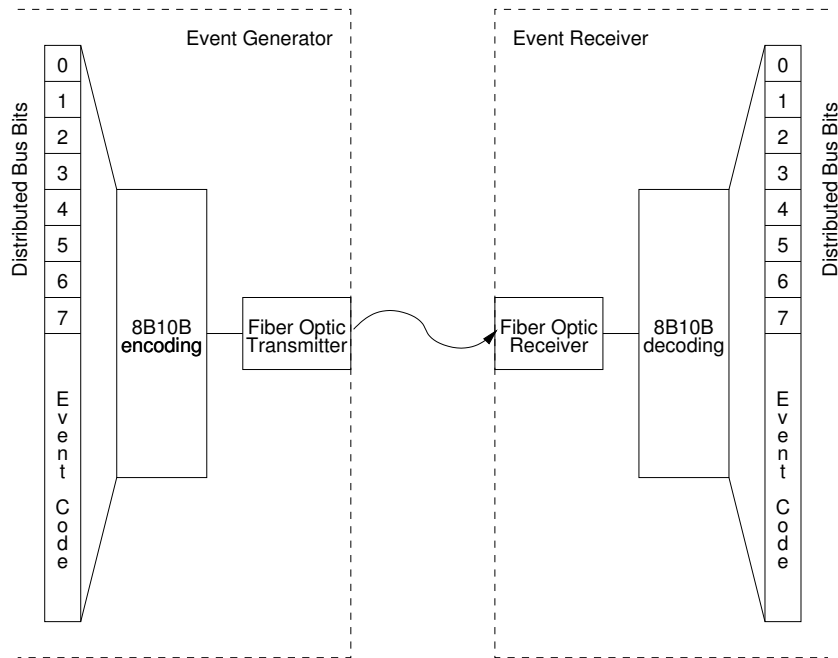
Event Generator

Distributed Bus Bits

0
1
2
3
4
5
6
7

Event Code

8B10B encoding

Fiber Optic Transmitter

Event Receiver

Fiber Optic Receiver

8B10B decoding

0
1
2
3
4
5
6
7

Event Code

Distributed Bus Bits